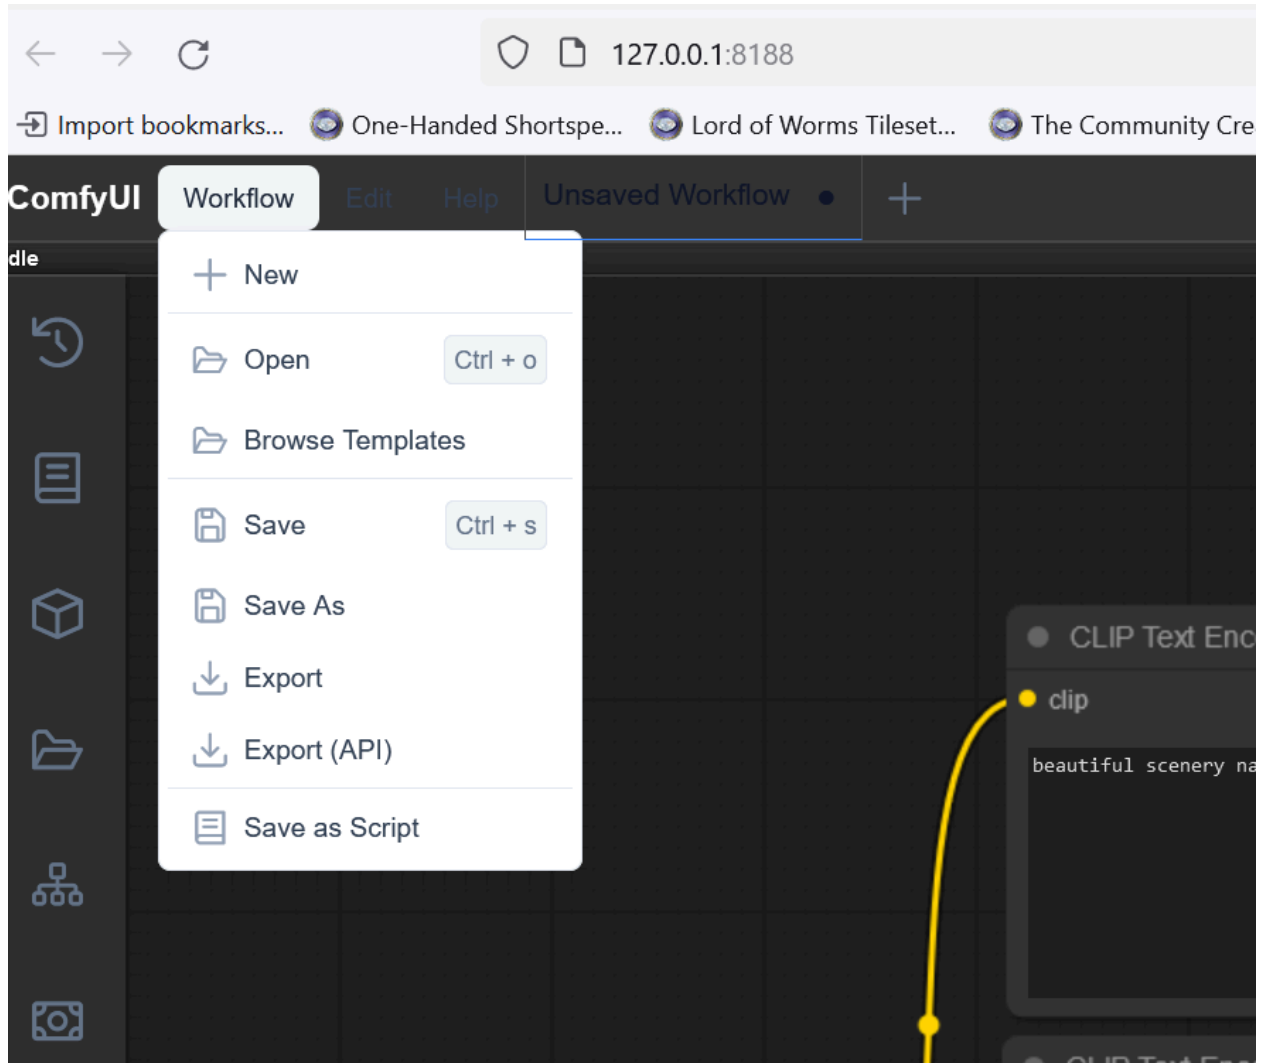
127.0.0.1:8188

Import bookmarks... One-Handed Shortspe... Lord of Worms Tileset... The Community Cre

ComfyUI Workflow Edit Help Unsaved Workflow ● +

dle

New

Open Ctrl + o

Browse Templates

Save Ctrl + s

Save As

Export

Export (API)

Save as Script

CLIP Text Enc

clip

beautiful scenery na